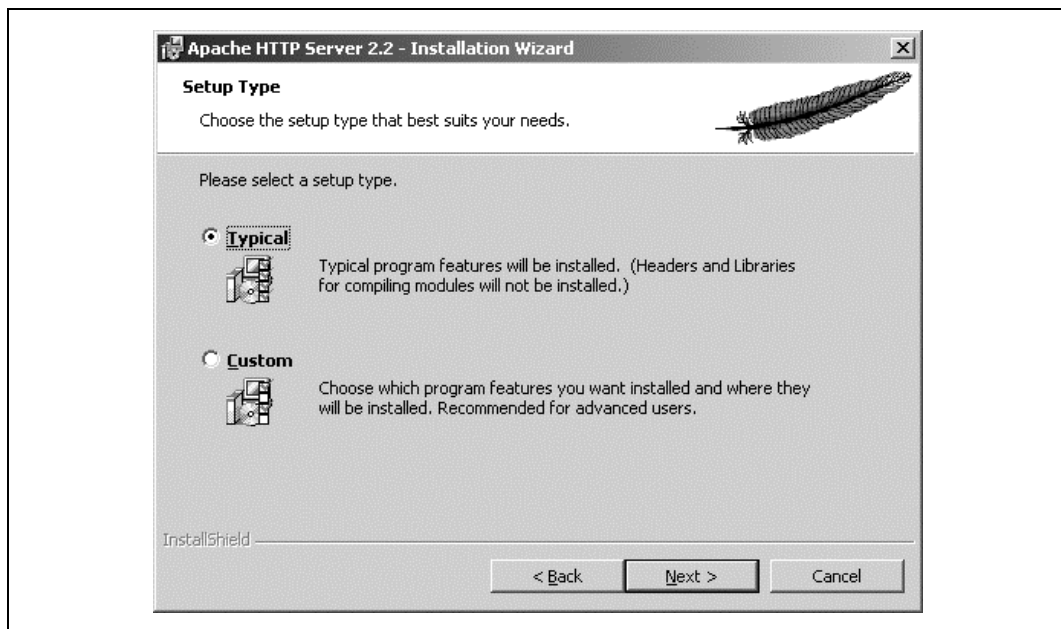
Apache HTTP Server 2.2 - Installation Wizard

Setup Type

Choose the setup type that best suits your needs.

Please select a setup type.

Typical

Typical program features will be installed. (Headers and Libraries for compiling modules will not be installed.)

Custom

Choose which program features you want installed and where they will be installed. Recommended for advanced users.

InstallShield

< Back

Next >

Cancel